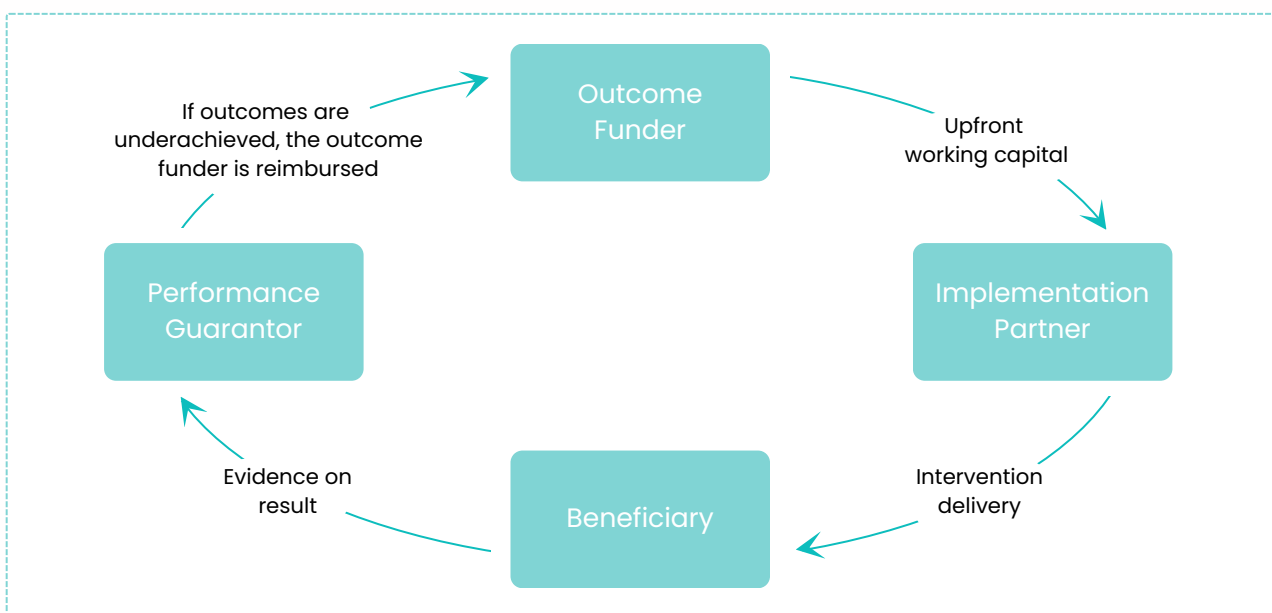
Outcome Funder

Upfront working capital

Implementation Partner

Intervention delivery

Beneficiary

Evidence on result

Performance Guarantor

If outcomes are underachieved, the outcome funder is reimbursed